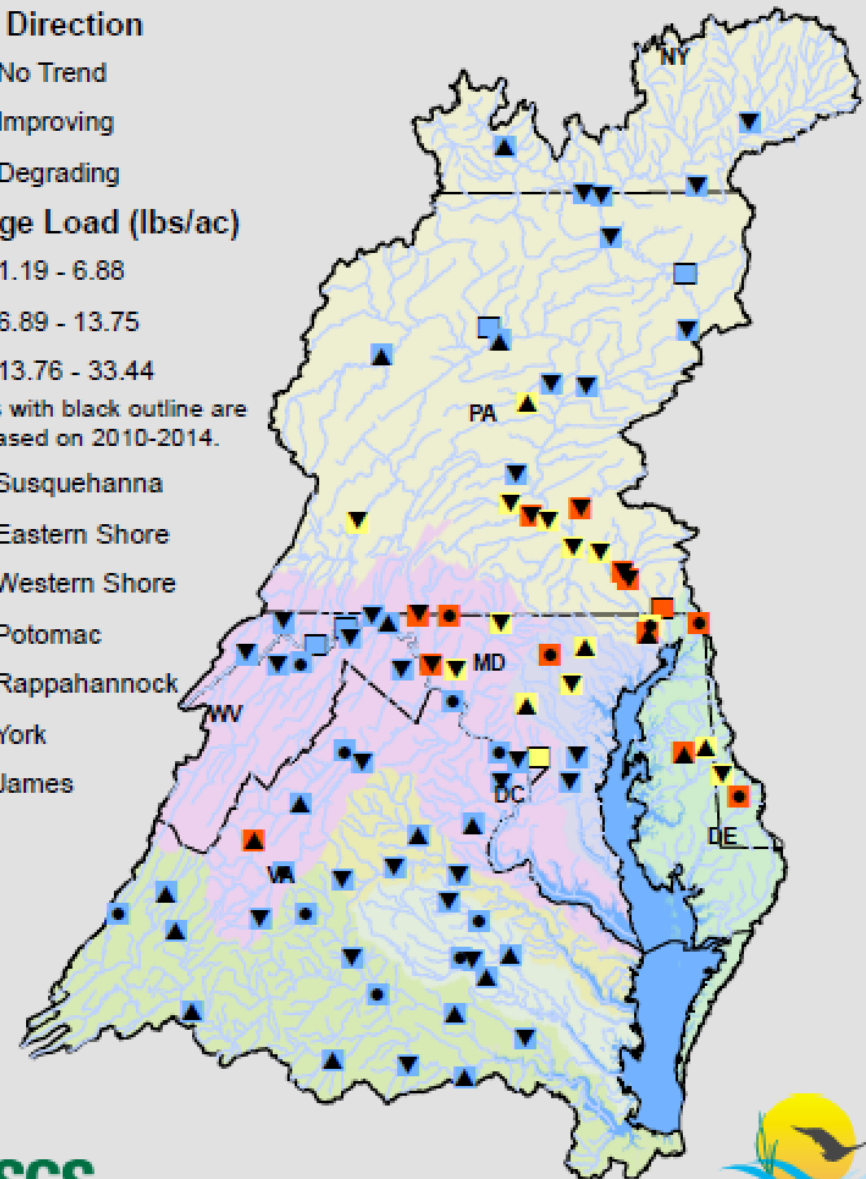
Direction
No Trend
Improving
Degrading
ge Load (lbs/ac)
1.19 - 6.88
6.89 - 13.75
13.76 - 33.44
s with black outline are
ased on 2010-2014.
Susquehanna
Eastern Shore
Western Shore
Potomac
Rappahannock
York
James

NY
PA
MD
WV
DC
VA
DE